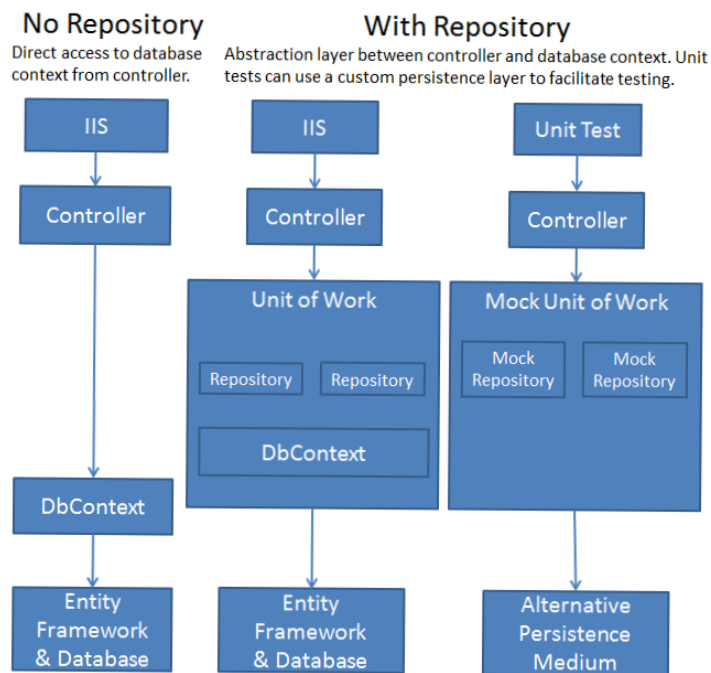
No Repository
Direct access to database context from controller.

IIS

Controller

DbContext

Entity Framework & Database

With Repository
Abstraction layer between controller and database context. Unit tests can use a custom persistence layer to facilitate testing.

IIS

Controller

Unit of Work

Repository

Repository

DbContext

Entity Framework & Database

Unit Test

Controller

Mock Unit of Work

Mock Repository

Mock Repository

Alternative Persistence Medium